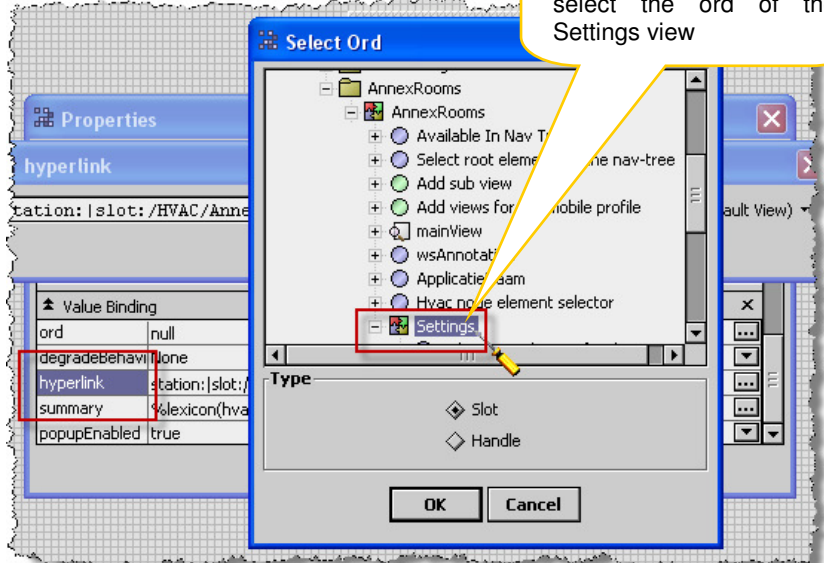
select the ord of th
Settings view

Select Ord

AnnexRooms
AnnexRooms
Available In Nav T
Select root eleme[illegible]ne nav-tree
Add sub view
Add views fo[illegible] mobile profile
mainView
wsAnnotati
Applicati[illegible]aam
Hvac no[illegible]e element selector
Settings

Type
Slot
Handle

OK
Cancel

Properties
hyperlink
tation:|slot:/HVAC/Anne
ault View)

Value Binding
| ord | null |
|---|---|
| degradeBehavi | None |
| hyperlink | station:|slot:/ |
| summary | %lexicon(hva |
| popupEnabled | true |